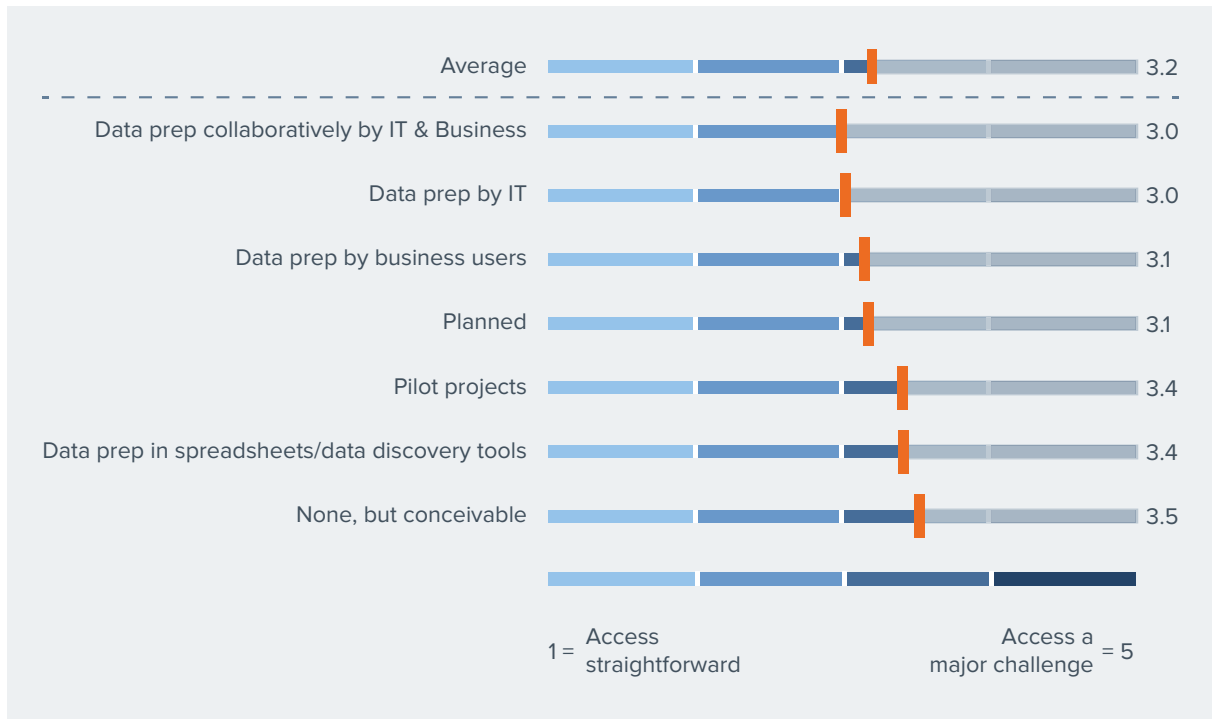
Average 3.2

Data prep collaboratively by IT & Business 3.0

Data prep by IT 3.0

Data prep by business users 3.1

Planned 3.1

Pilot projects 3.4

Data prep in spreadsheets/data discovery tools 3.4

None, but conceivable 3.5

1 = Access straightforward

Access a major challenge = 5